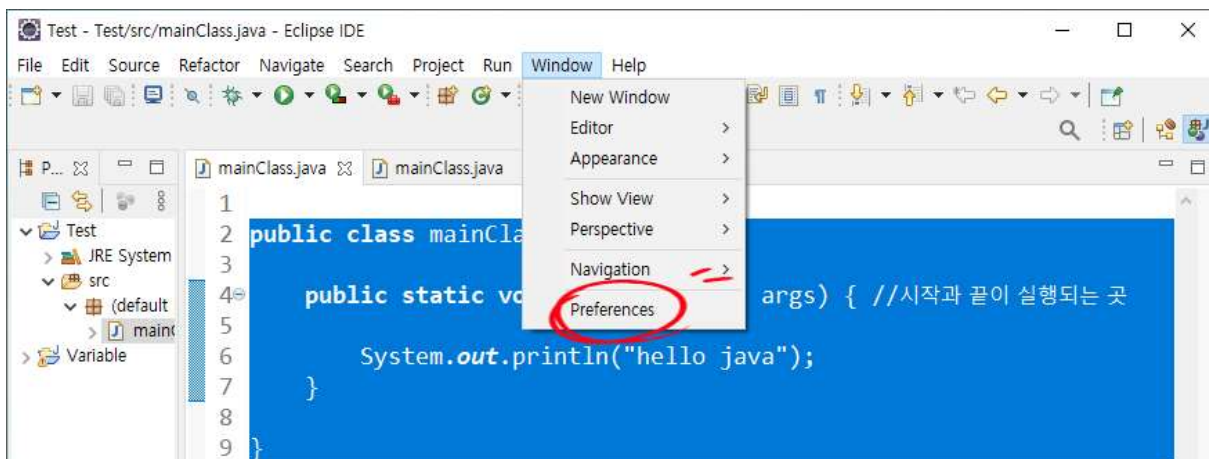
Test - Test/src/mainClass.java - Eclipse IDE

File Edit Source Refactor Navigate Search Project Run Window Help

New Window
Editor >
Appearance >
Show View >
Perspective >
Navigation >
Preferences

P... mainClass.java mainClass.java

Test
JRE System
src
(default
main
Variable

1
2 public class mainCla
3
4 public static vo args) { //시작과 끝이 실행되는 곳
5
6 System.out.println("hello java");
7 }
8
9 }